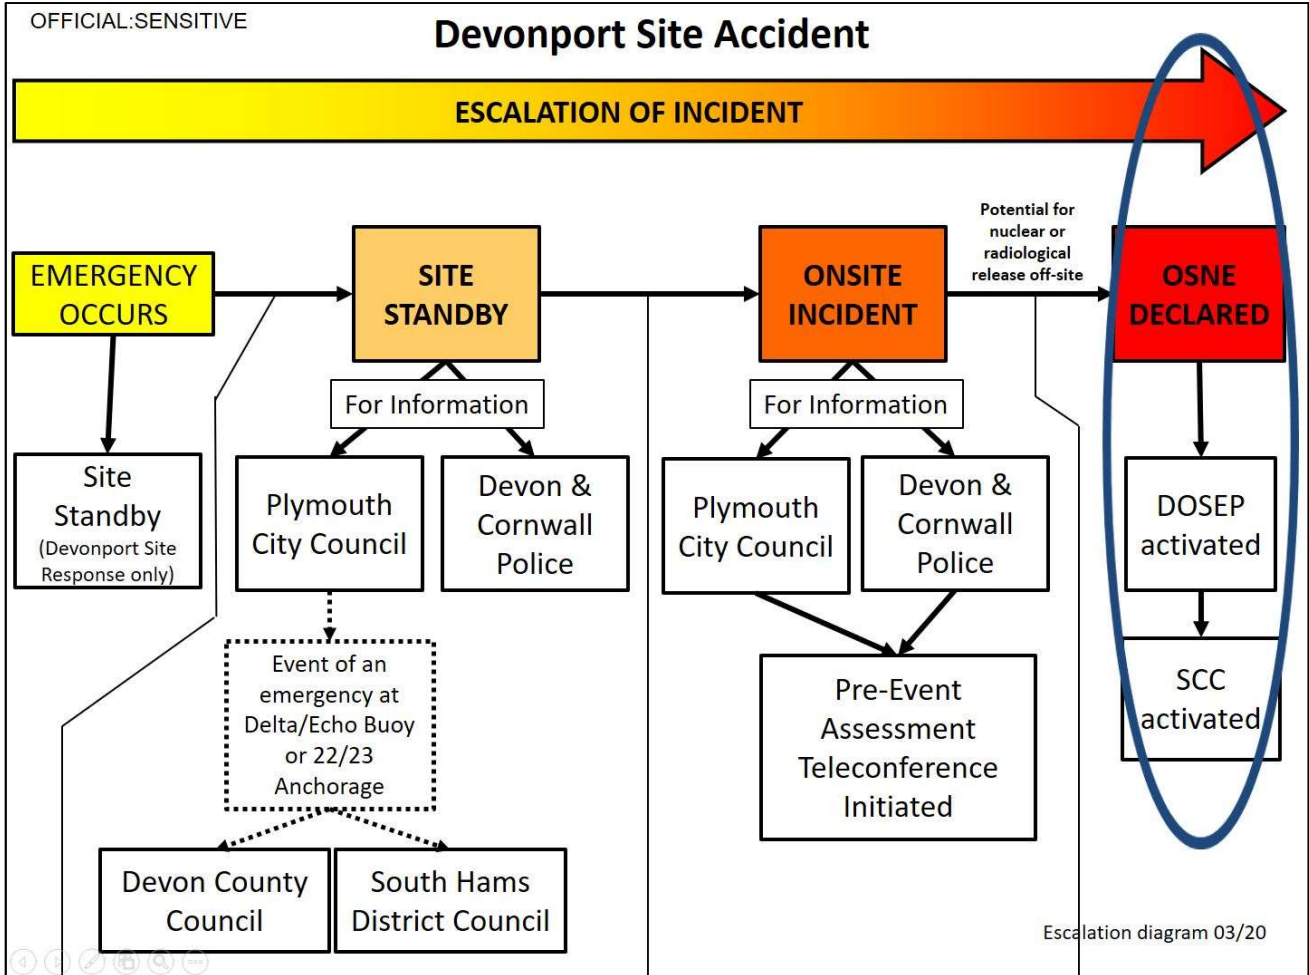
OFFICIAL:SENSITIVE

Devonport Site Accident

ESCALATION OF INCIDENT

EMERGENCY OCCURS

Site Standby (Devonport Site Response only)

SITE STANDBY

For Information

Plymouth City Council

Devon & Cornwall Police

Event of an emergency at Delta/Echo Buoy or 22/23 Anchorage

Devon County Council

South Hams District Council

ONSITE INCIDENT

For Information

Plymouth City Council

Devon & Cornwall Police

Pre-Event Assessment Teleconference Initiated

Potential for nuclear or radiological release off-site

OSNE DECLARED

DOSEP activated

SCC activated

Escalation diagram 03/20